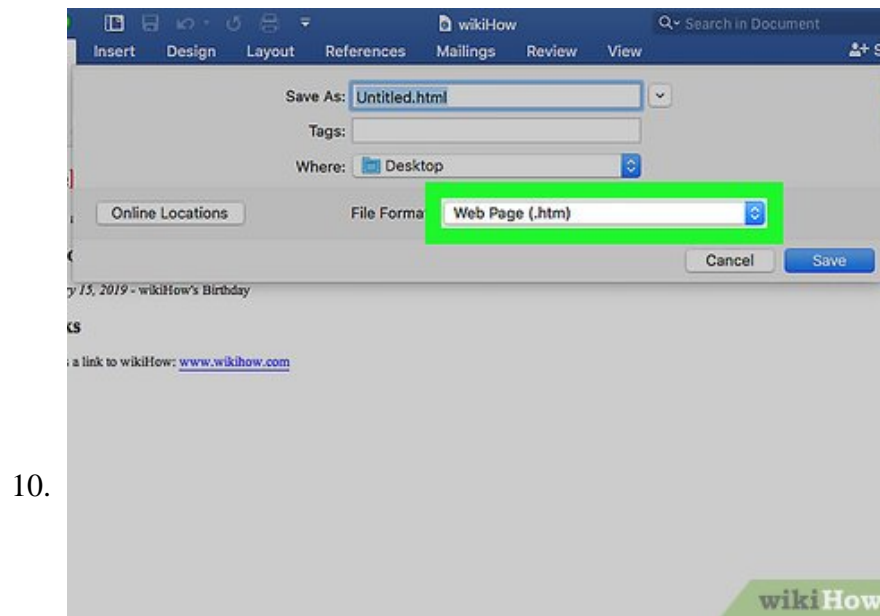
10.

wikiHow

Search in Document

Insert Design Layout References Mailings Review View

Save As: Untitled.html

Tags:

Where: Desktop

Online Locations

File Format: Web Page (.htm)

Cancel Save

y 15, 2019 - wikiHow's Birthday

ks

a link to wikiHow: www.wikihow.com

wikiHow